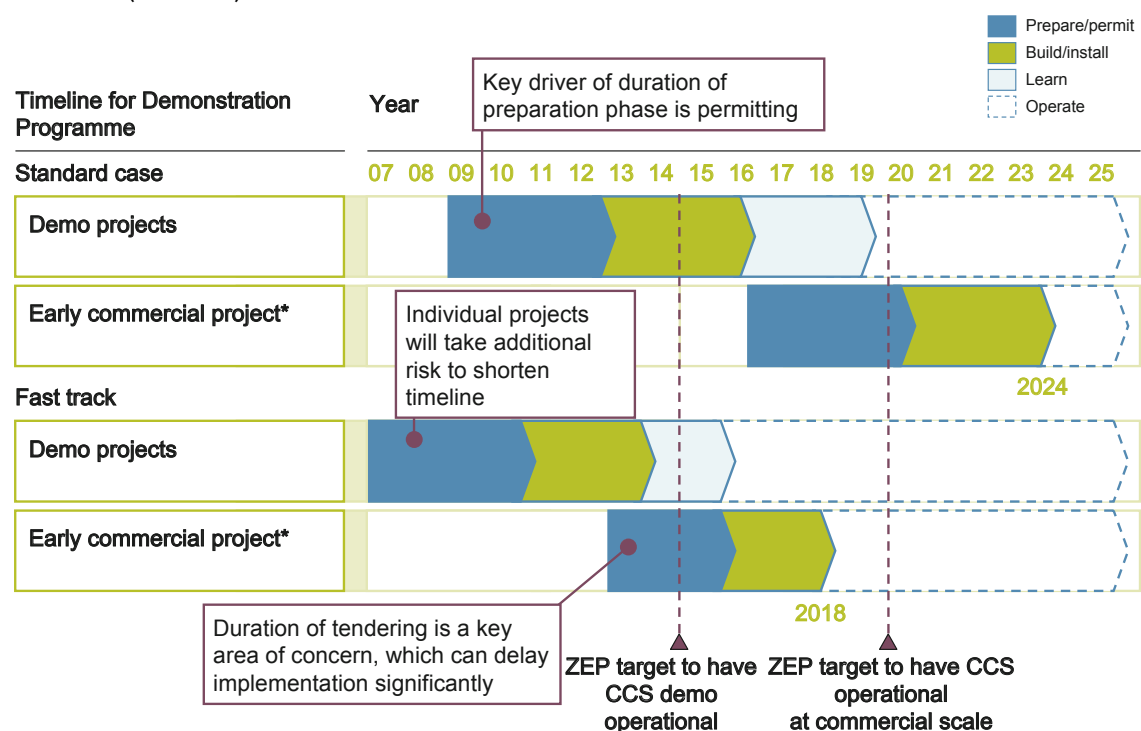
Prepare/permit
Build/install
Learn
Operate

Timeline for Demonstration Programme

Year

Key driver of duration of preparation phase is permitting

Standard case

07 08 09 10 11 12 13 14 15 16 17 18 19 20 21 22 23 24 25

Demo projects

Early commercial project*

Individual projects will take additional risk to shorten timeline

2024

Fast track

Demo projects

Early commercial project*

2018

Duration of tendering is a key area of concern, which can delay implementation significantly

ZEP target to have CCS demo operational

ZEP target to have CCS operational at commercial scale